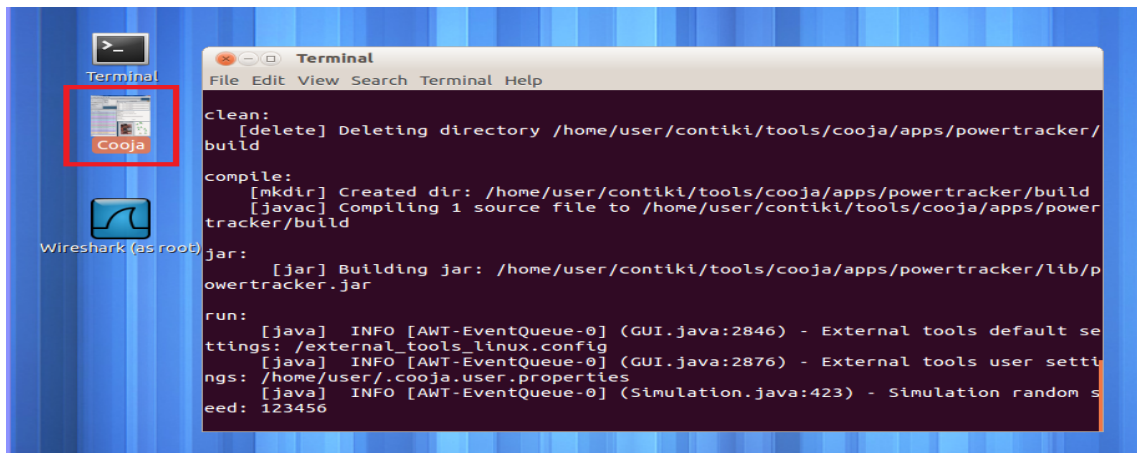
Terminal

Cooja

Wireshark (as root)

Terminal

File Edit View Search Terminal Help

clean:
[delete] Deleting directory /home/user/contiki/tools/cooja/apps/powertracker/build

compile:
[mkdir] Created dir: /home/user/contiki/tools/cooja/apps/powertracker/build
[javac] Compiling 1 source file to /home/user/contiki/tools/cooja/apps/powertracker/build

jar:
[jar] Building jar: /home/user/contiki/tools/cooja/apps/powertracker/lib/powertracker.jar

run:
[java] INFO [AWT-EventQueue-0] (GUI.java:2846) - External tools default settings: /external_tools_linux.config
[java] INFO [AWT-EventQueue-0] (GUI.java:2876) - External tools user settings: /home/user/.cooja.user.properties
[java] INFO [AWT-EventQueue-0] (Simulation.java:423) - Simulation random seed: 123456